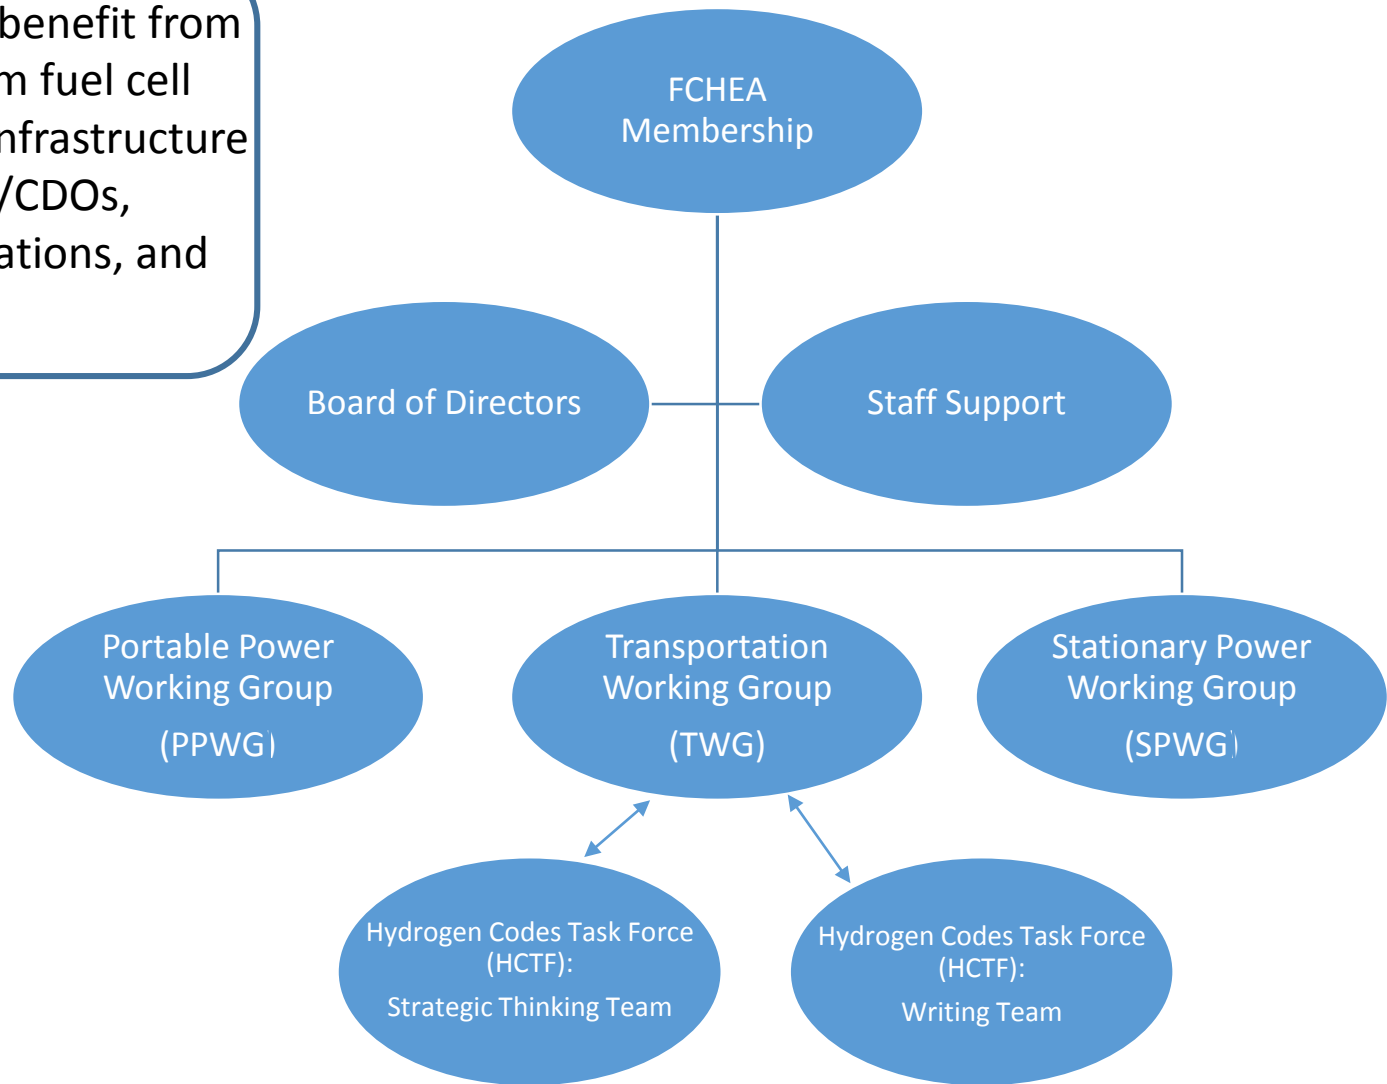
benefit from
m fuel cell
nfrastructure
/CDOs,
ations, and

FCHEA Membership

Board of Directors

Staff Support

Portable Power Working Group (PPWG)

Transportation Working Group (TWG)

Stationary Power Working Group (SPWG)

Hydrogen Codes Task Force (HCTF): Strategic Thinking Team

Hydrogen Codes Task Force (HCTF): Writing Team